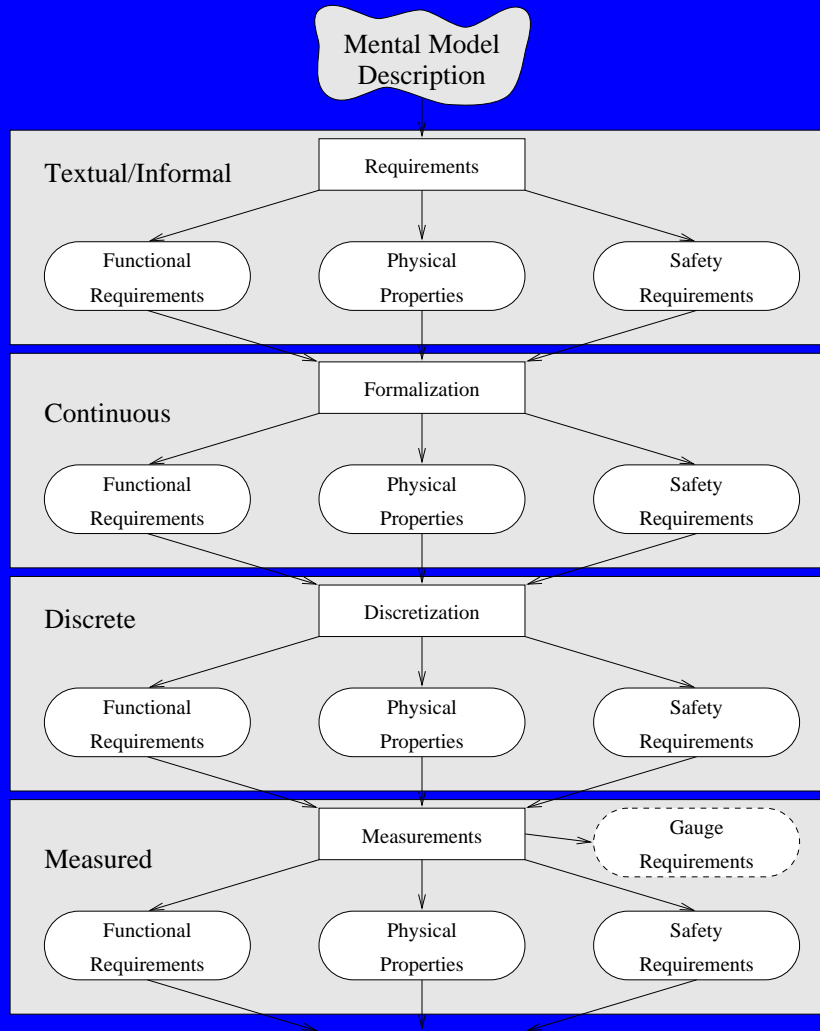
Mental Model Description

Textual/Informal

Requirements

Functional Requirements

Physical Properties

Safety Requirements

Continuous

Formalization

Functional Requirements

Physical Properties

Safety Requirements

Discrete

Discretization

Functional Requirements

Physical Properties

Safety Requirements

Measured

Measurements

Gauge Requirements

Functional Requirements

Physical Properties

Safety Requirements